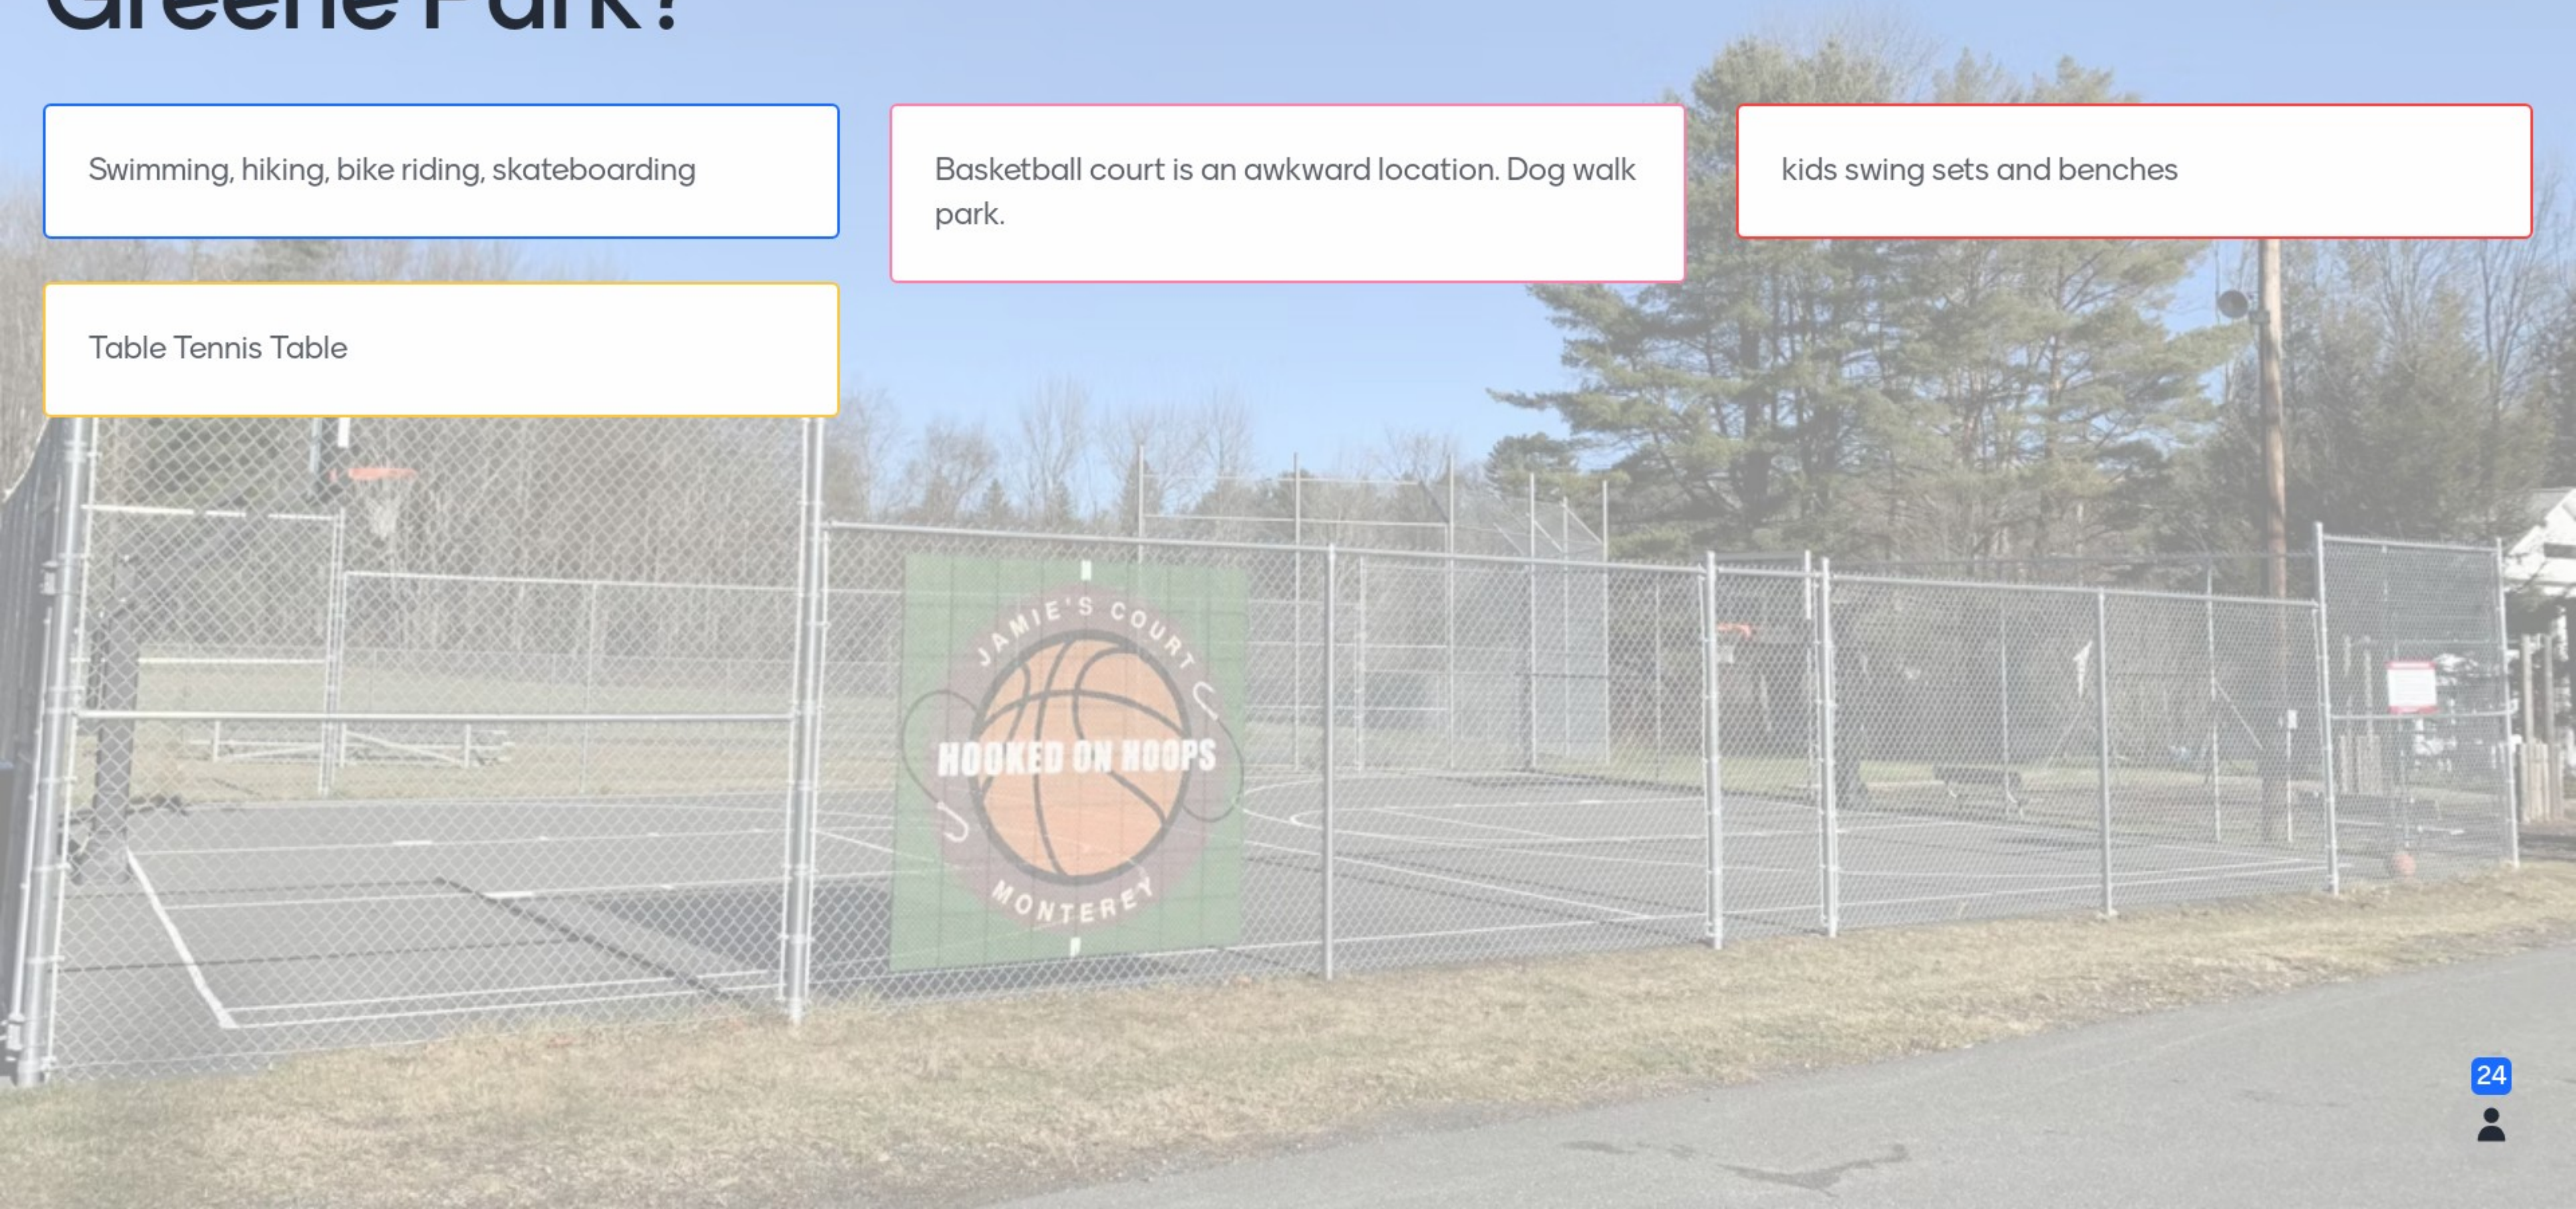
Greene Park?

Swimming, hiking, bike riding, skateboarding

Basketball court is an awkward location. Dog walk park.

kids swing sets and benches

Table Tennis Table

JAMIE'S COURT
HOOKED ON HOOPS
MONTEREY

24